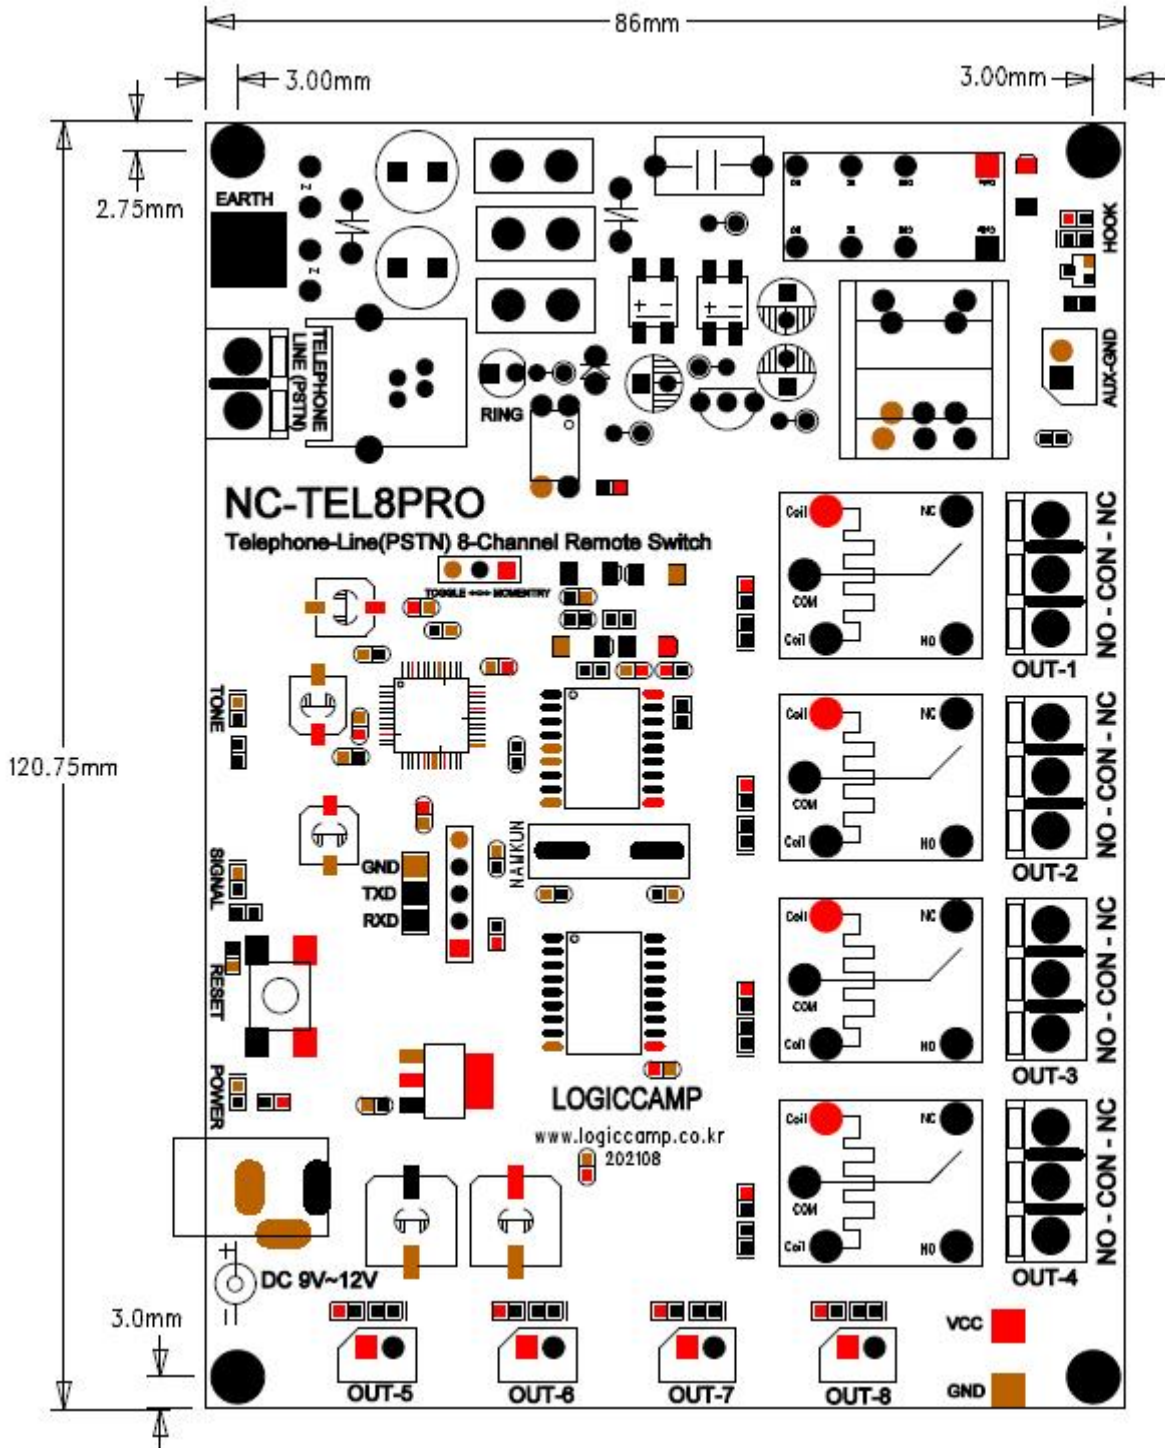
86mm

3.00mm

3.00mm

2.75mm

EARTH

HOOK

TELEPHONE LINE (PSTN)

RING

AUX-GND

NC-TEL8PRO

Telephone-Line(PSTN) 8-Channel Remote Switch

TOGGLE <---> MOMENTRY

Coil NC COM Coil NO

NO - CON - NC

OUT-1

TONE

120.75mm

Coil NC COM Coil NO

NO - CON - NC

OUT-2

SIGNAL

GND

TXD

RXD

NAMKUN

Coil NC COM Coil NO

NO - CON - NC

OUT-3

RESET

POWER

LOGICCAMP

www.logiccamp.co.kr

202108

Coil NC COM Coil NO

NO - CON - NC

OUT-4

DC 9V~12V

3.0mm

VCC

GND

OUT-5

OUT-6

OUT-7

OUT-8